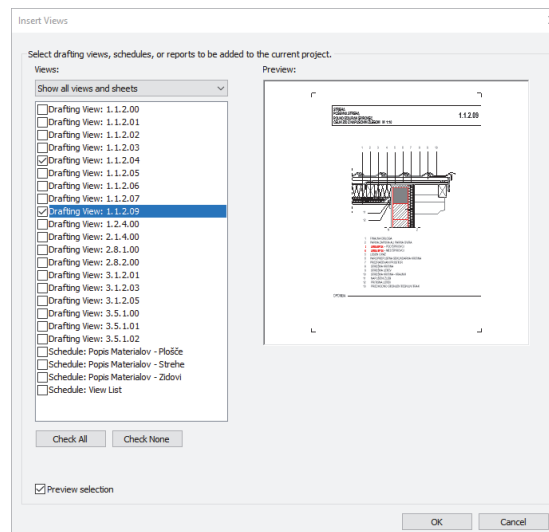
Insert Views

Select drafting views, schedules, or reports to be added to the current project.

Views:

Show all views and sheets

Drafting View: 1.1.2.00
Drafting View: 1.1.2.01
Drafting View: 1.1.2.02
Drafting View: 1.1.2.03
Drafting View: 1.1.2.04
Drafting View: 1.1.2.05
Drafting View: 1.1.2.06
Drafting View: 1.1.2.07
Drafting View: 1.1.2.09
Drafting View: 1.2.4.00
Drafting View: 2.1.4.00
Drafting View: 2.8.1.00
Drafting View: 2.8.2.00
Drafting View: 3.1.2.01
Drafting View: 3.1.2.03
Drafting View: 3.1.2.05
Drafting View: 3.5.1.00
Drafting View: 3.5.1.01
Drafting View: 3.5.1.02
Schedule: Popis Materialov - Plošče
Schedule: Popis Materialov - Strehe
Schedule: Popis Materialov - Zidovi
Schedule: View List

Preview:

1.1.2.09

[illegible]

Check All

Check None

Preview selection

OK

Cancel